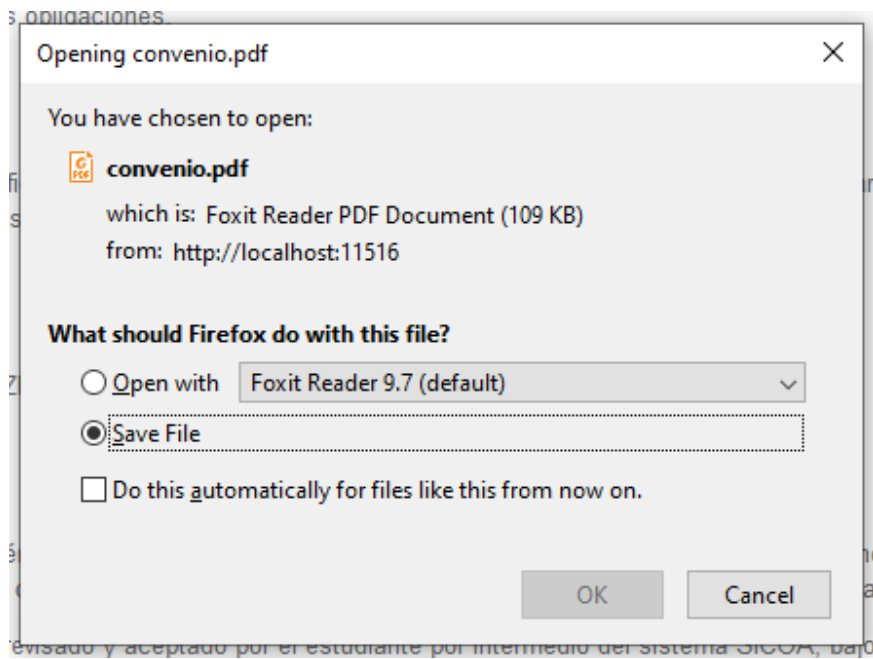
s obligaciones.

Opening convenio.pdf

You have chosen to open:

convenio.pdf

which is: Foxit Reader PDF Document (109 KB)

from: http://localhost:11516

What should Firefox do with this file?

Open with Foxit Reader 9.7 (default)

Save File

Do this automatically for files like this from now on.

OK Cancel

revisado y aceptado por el estudiante por intermedio del sistema SICOA, bajo